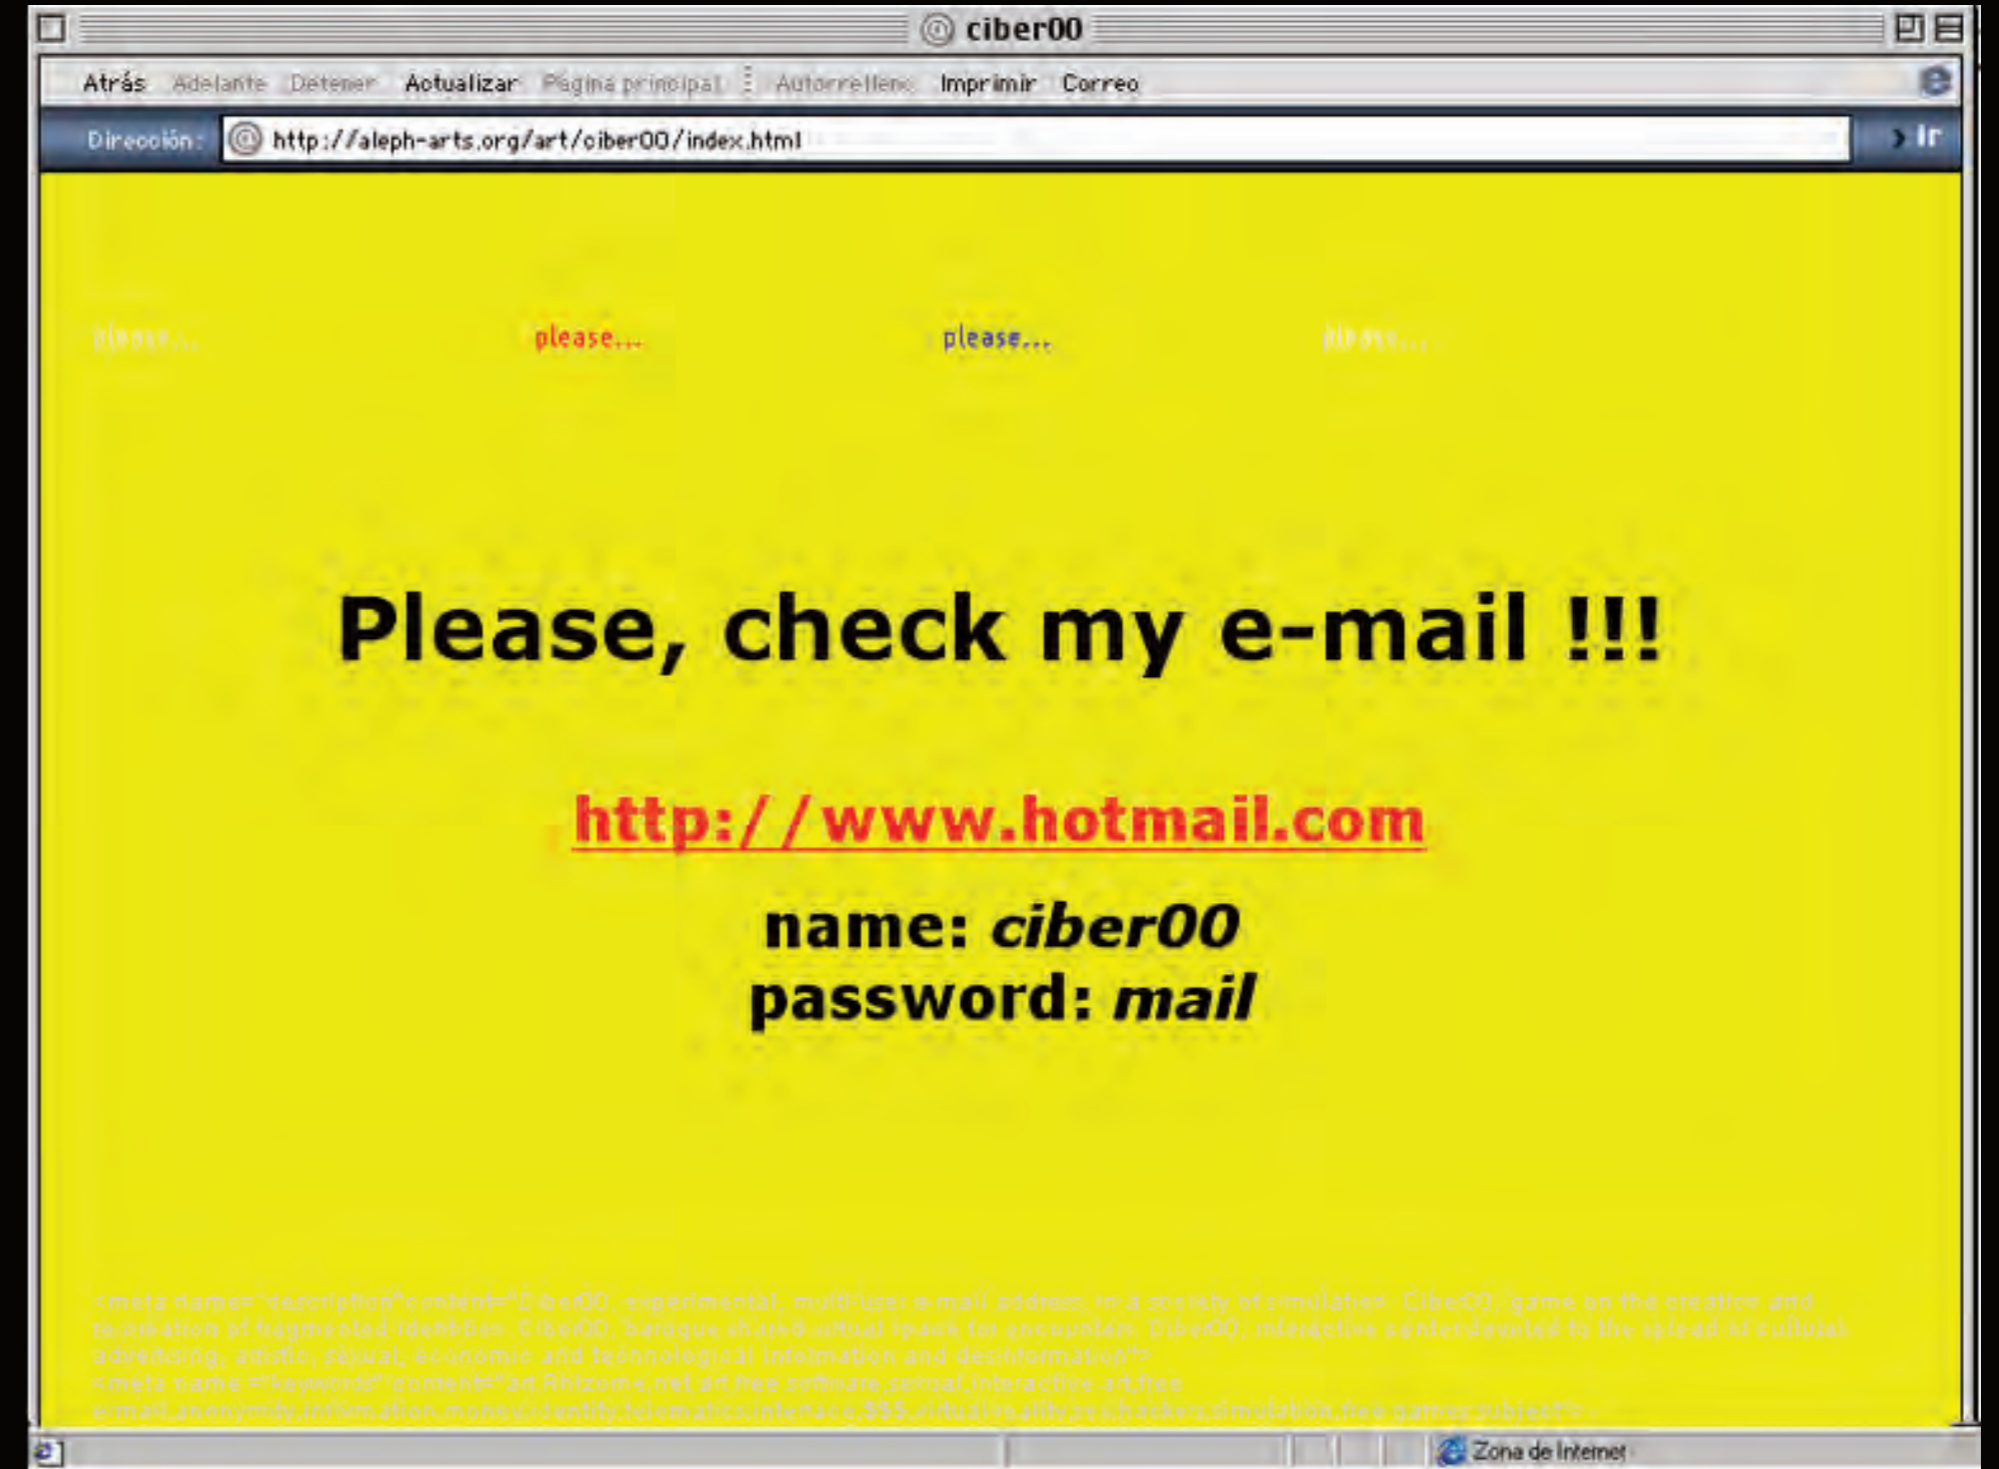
ciber00

Atrás Adelante Detener Actualizar Página principal Autorrelleno Imprimir Correo

Dirección: http://aleph-arts.org/art/ciber00/index.html

Ir

please... please... please... please...

Please, check my e-mail !!!

http://www.hotmail.com

name: *ciber00*
password: *mail*

<meta name="description"content="Ciber00, experimental, multi-user e-mail address in a society of simulation. Ciber00, game on the creation and recreation of fragmented identities. Ciber00, baroque shared virtual space for encounters. Ciber00, interactive center devoted to the spread of cultural, advertising, artistic, sexual, economic and technological information and desinformation">
<meta name ="keywords" content="art,Rhizome,net art,free software,sexual,interactive art,free e-mail,anonymity,information,money,identity,telematics,interface,$$$,virtual reality,sex,hackers,simulation,free,games,subject">

Zona de Internet